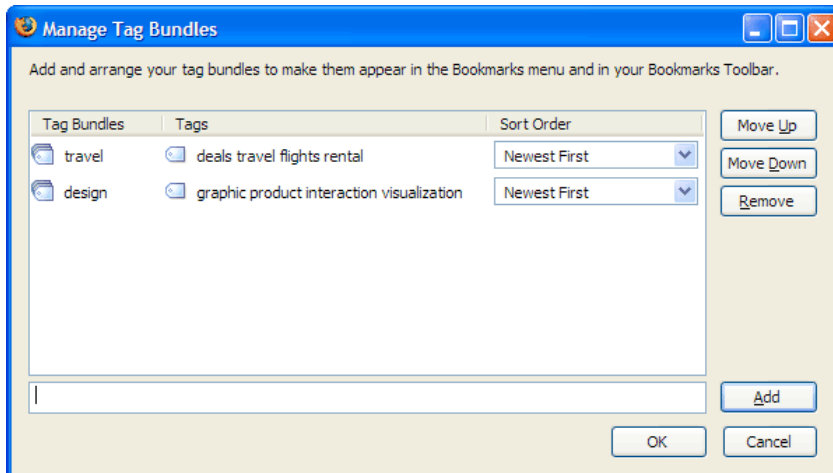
Manage Tag Bundles

Add and arrange your tag bundles to make them appear in the Bookmarks menu and in your Bookmarks Toolbar.

| Tag Bundles | Tags | Sort Order |
|---|---|---|
| travel | deals travel flights rental | Newest First |
| design | graphic product interaction visualization | Newest First |

Move Up
Move Down
Remove
Add
OK
Cancel